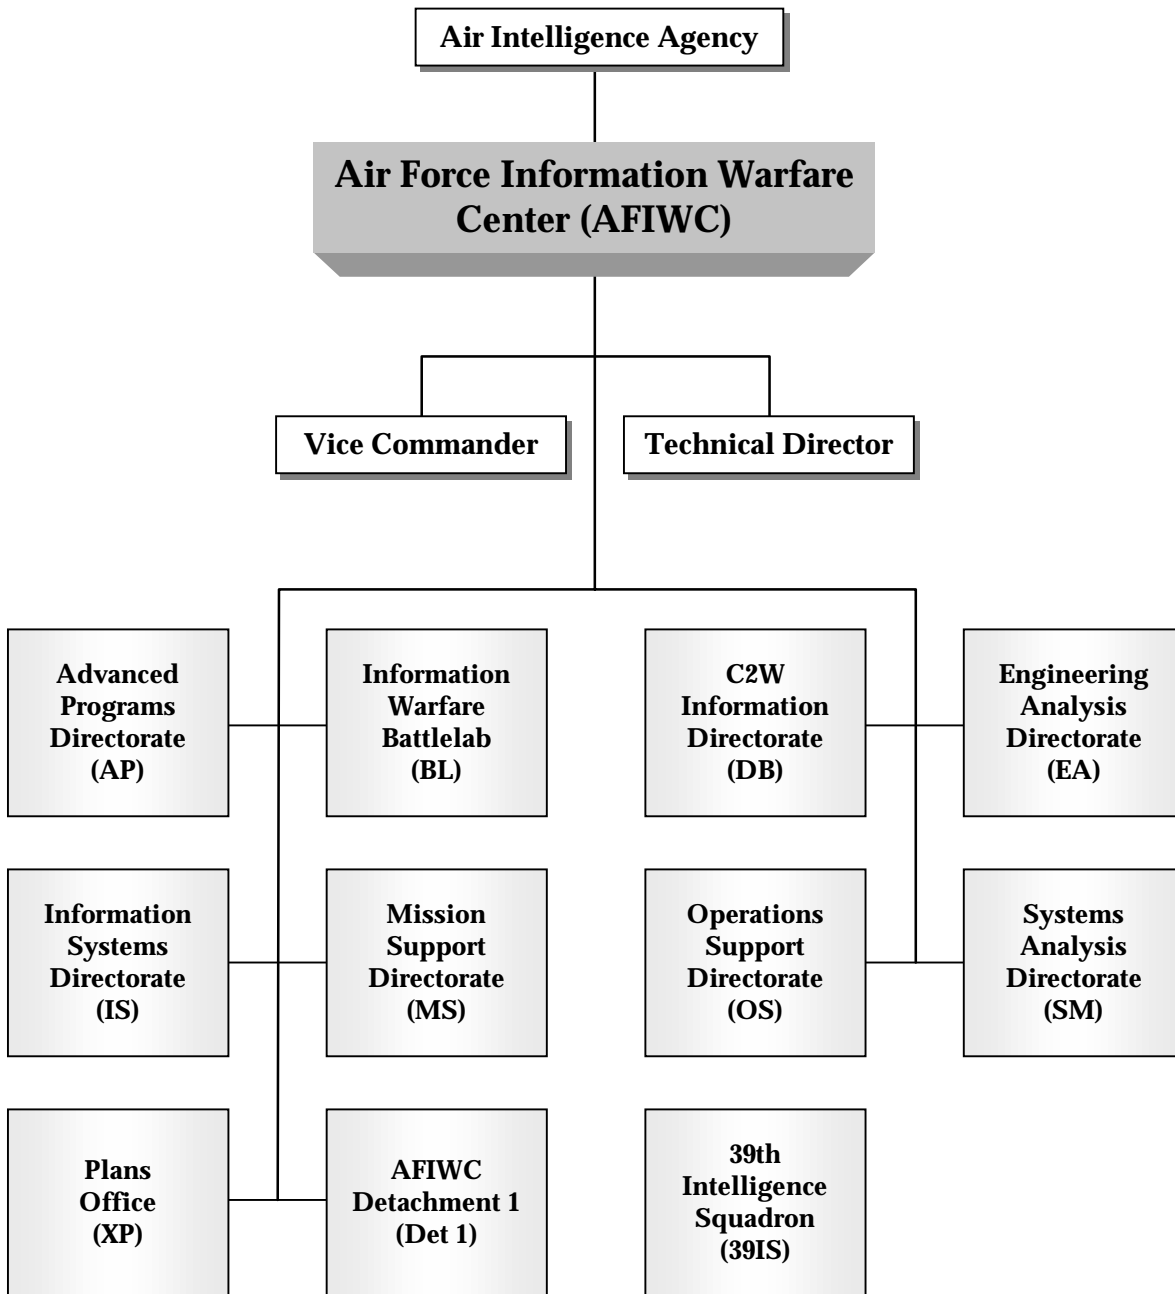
Air Intelligence Agency

Air Force Information Warfare Center (AFIWC)

Vice Commander

Technical Director

Advanced Programs Directorate (AP)

Information Warfare Battlelab (BL)

C2W Information Directorate (DB)

Engineering Analysis Directorate (EA)

Information Systems Directorate (IS)

Mission Support Directorate (MS)

Operations Support Directorate (OS)

Systems Analysis Directorate (SM)

Plans Office (XP)

AFIWC Detachment 1 (Det 1)

39th Intelligence Squadron (39IS)